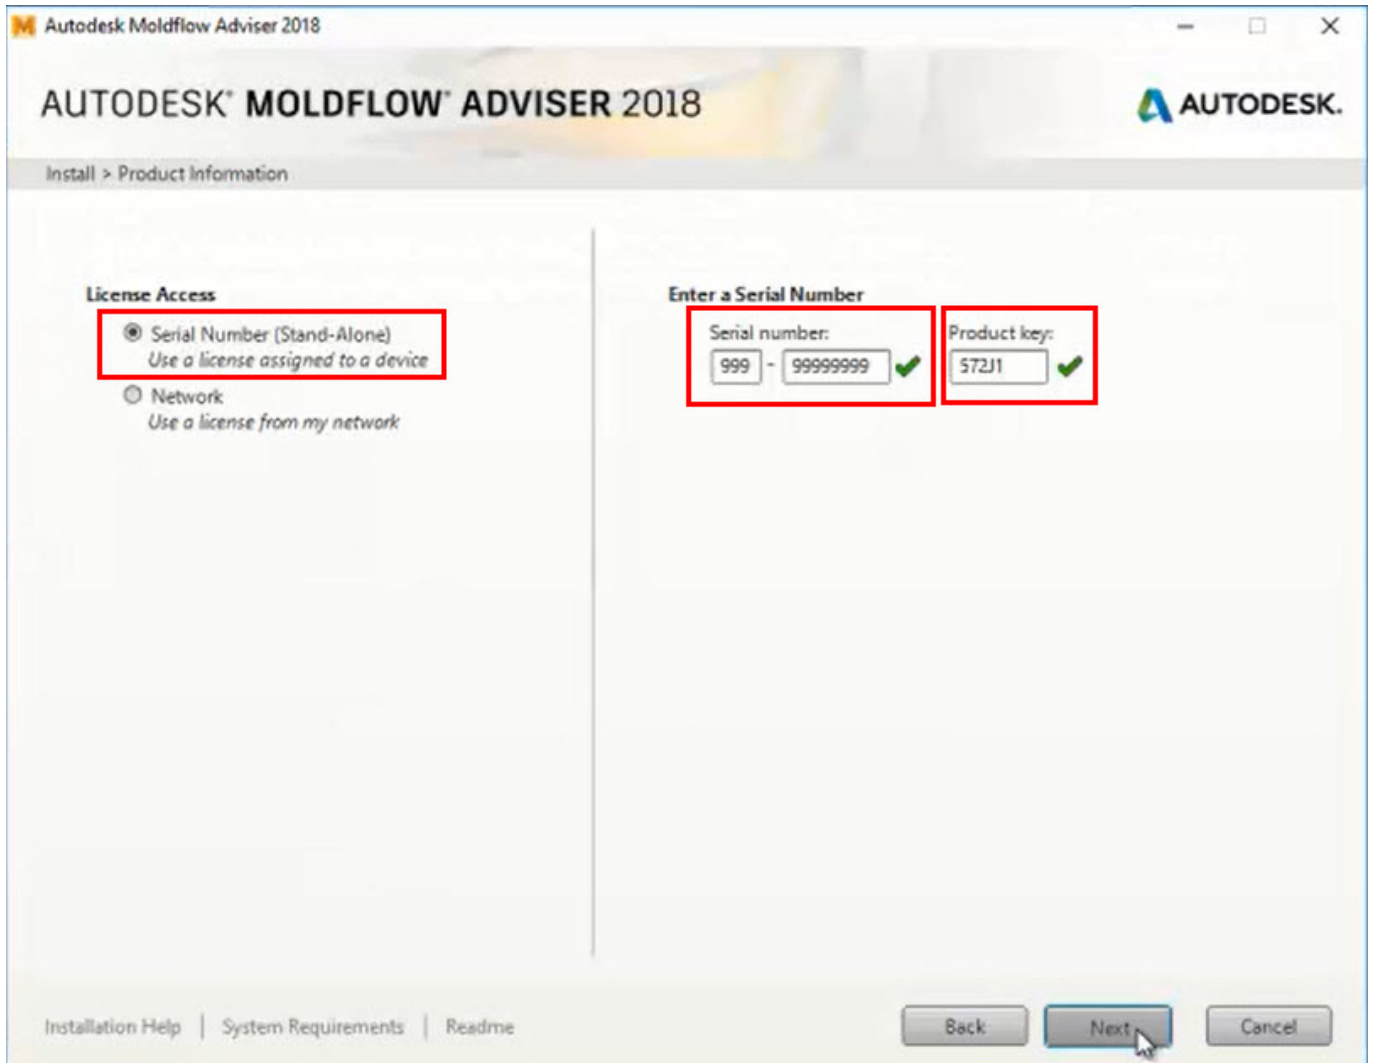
Autodesk Moldflow Adviser 2018

AUTODESK® MOLDFLOW® ADVISER 2018

AUTODESK.

Install > Product Information

License Access

Serial Number (Stand-Alone)
Use a license assigned to a device

Network
Use a license from my network

Enter a Serial Number

Serial number:
999 - 99999999

Product key:
572J1

Installation Help | System Requirements | Readme

Back
Next
Cancel